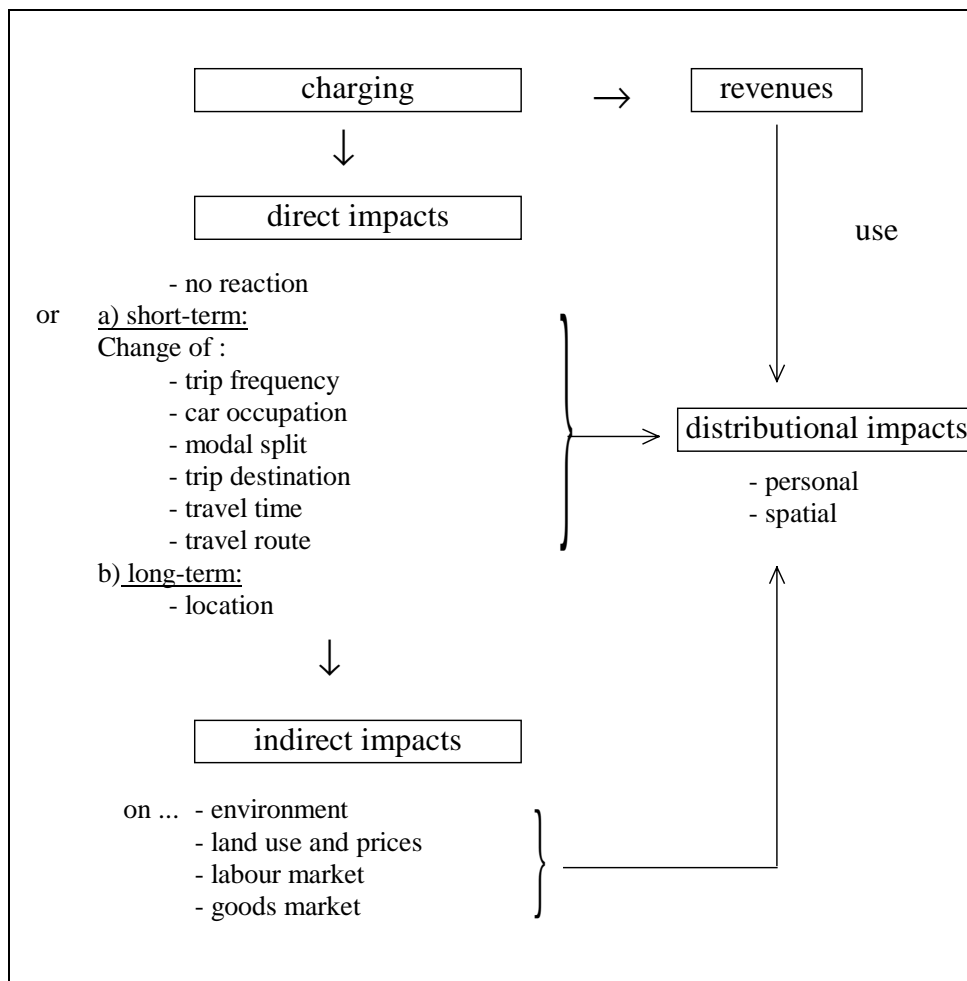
charging

revenues

direct impacts

use

- no reaction

or a) short-term:

Change of :

- trip frequency
- car occupation
- modal split
- trip destination
- travel time
- travel route

b) long-term:

- location

distributional impacts

- personal
- spatial

indirect impacts

on ... - environment
- land use and prices
- labour market
- goods market